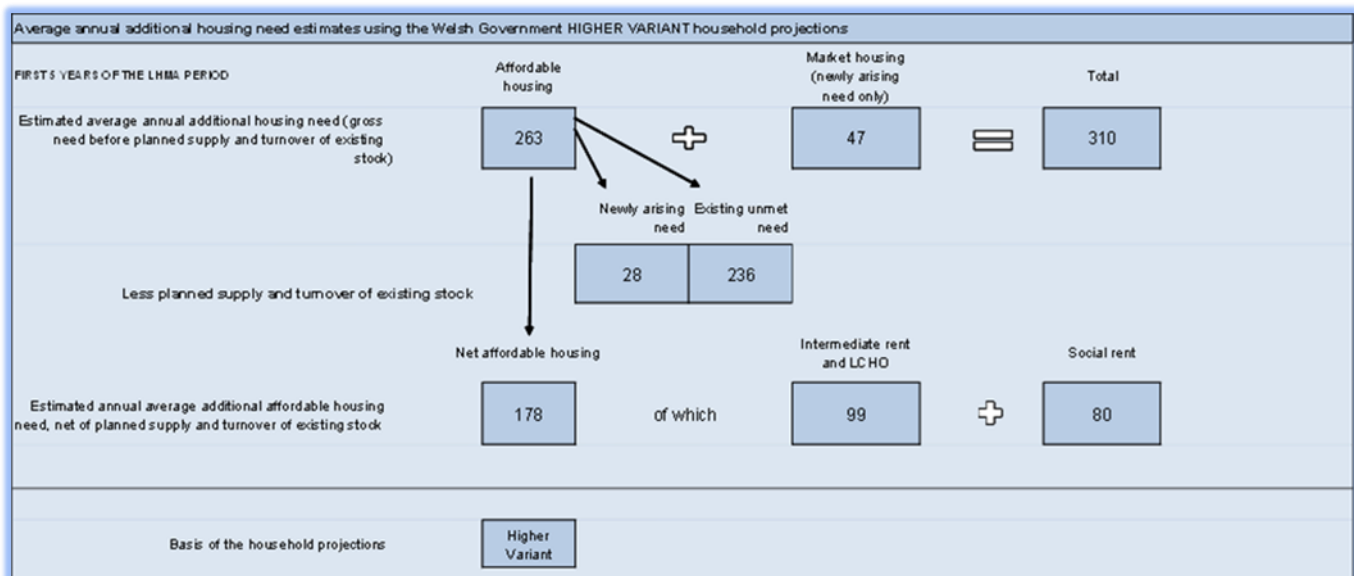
Average annual additional housing need estimates using the Welsh Government HIGHER VARIANT household projections

FIRST 5 YEARS OF THE LHMA PERIOD

Affordable housing

Market housing (newly arising need only)

Total

Estimated average annual additional housing need (gross need before planned supply and turnover of existing stock)

263

47

310

Newly arising need

Existing unmet need

Less planned supply and turnover of existing stock

28

236

Net affordable housing

Intermediate rent and LCHO

Social rent

Estimated annual average additional affordable housing need, net of planned supply and turnover of existing stock

178

of which

99

80

Basis of the household projections

Higher Variant